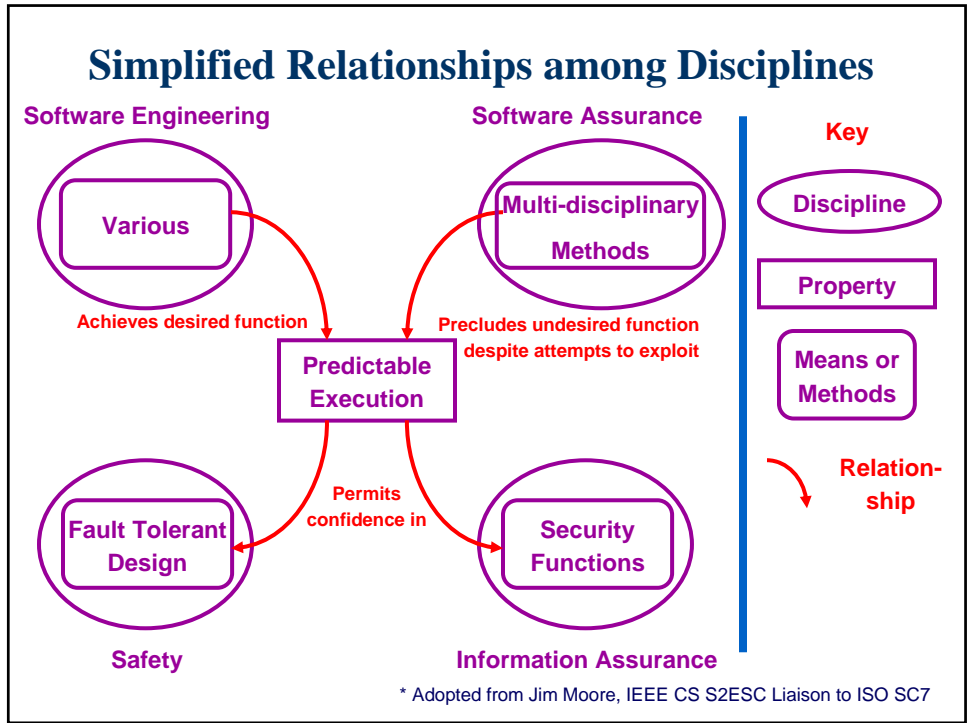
Simplified Relationships among Disciplines

Software Engineering

Various

Achieves desired function

Software Assurance

Multi-disciplinary Methods

Precludes undesired function despite attempts to exploit

Predictable Execution

Permits confidence in

Fault Tolerant Design

Safety

Security Functions

Information Assurance

Key

Discipline

Property

Means or Methods

Relationship

* Adopted from Jim Moore, IEEE CS S2ESC Liaison to ISO SC7